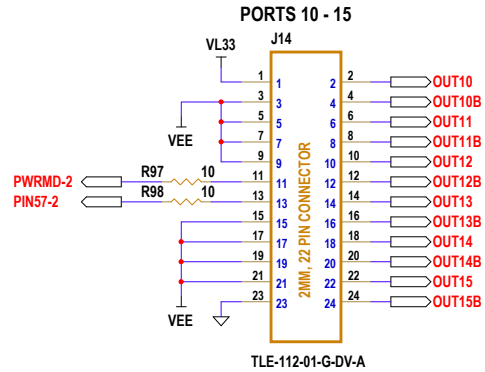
PORTS 10 - 15

J14

VL33

VEE

VEE

PWRMD-2

PIN57-2

R97 10

R98 10

| | | | |
|---|---|---|---|
| 1 | 1 | 2 | 2 |
| 3 | 3 | 4 | 4 |
| 5 | 5 | 6 | 6 |
| 7 | 7 | 8 | 8 |
| 9 | 9 | 10 | 10 |
| 11 | 11 | 12 | 12 |
| 13 | 13 | 14 | 14 |
| 15 | 15 | 16 | 16 |
| 17 | 17 | 18 | 18 |
| 19 | 19 | 20 | 20 |
| 21 | 21 | 22 | 22 |
| 23 | 23 | 24 | 24 |

2MM, 22 PIN CONNECTOR

OUT10
OUT10B
OUT11
OUT11B
OUT12
OUT12B
OUT13
OUT13B
OUT14
OUT14B
OUT15
OUT15B

TLE-112-01-G-DV-A